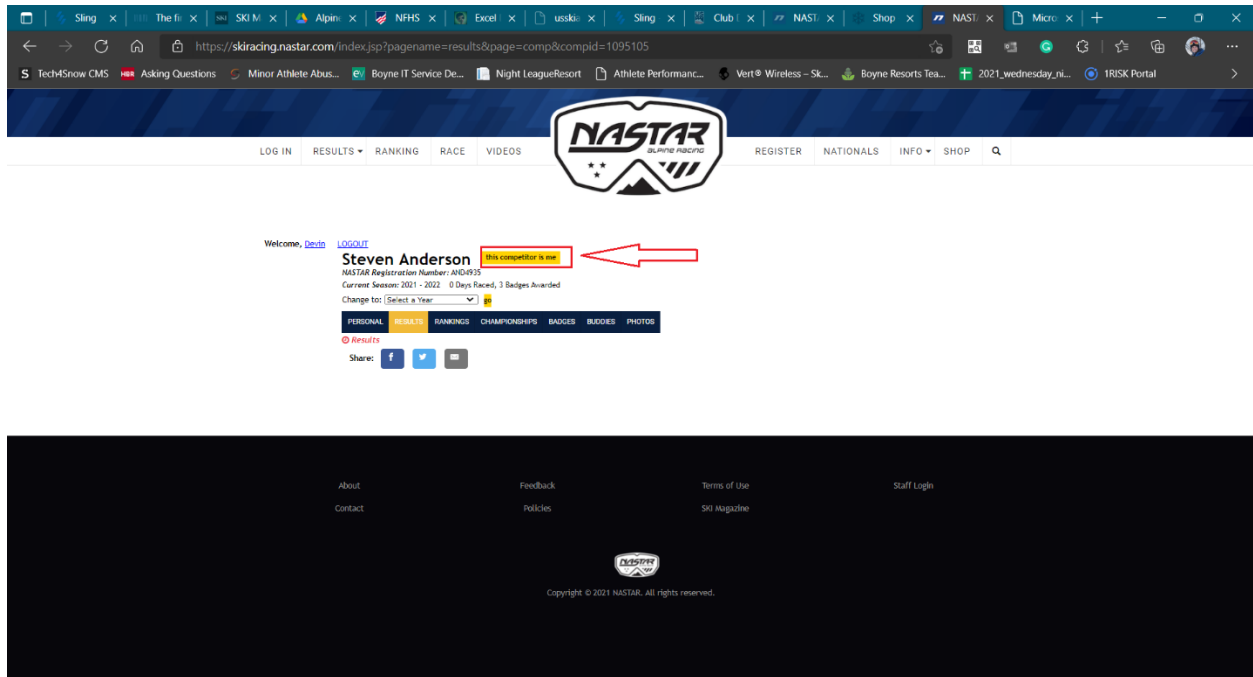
Sling × The fi × SKI M × Alpin × NFHS × Excel × usskia × Sling × Club × NAST × Shop × NAST × Micro × +

https://skiracing.nastar.com/index.jsp?pagename=results&page=comp&compid=1095105

Tech4Snow CMS | Asking Questions | Minor Athlete Abus... | Boyne IT Service De... | Night LeagueResort | Athlete Performanc... | Vert® Wireless – Sk... | Boyne Resorts Tea... | 2021_wednesday_ni... | 1RISK Portal

LOG IN RESULTS ▾ RANKING RACE VIDEOS

NASTAR ALPINE RACING

REGISTER NATIONALS INFO ▾ SHOP

Welcome, Devin LOGOUT

Steven Anderson this competitor is me

NASTAR Registration Number: AND4935

Current Season: 2021 - 2022 0 Days Raced, 3 Badges Awarded

Change to: Select a Year go

PERSONAL RESULTS RANKINGS CHAMPIONSHIPS BADGES BUDDIES PHOTOS

Results

Share:

About Feedback Terms of Use Staff Login

Contact Policies SKI Magazine

NASTAR

Copyright © 2021 NASTAR. All rights reserved.